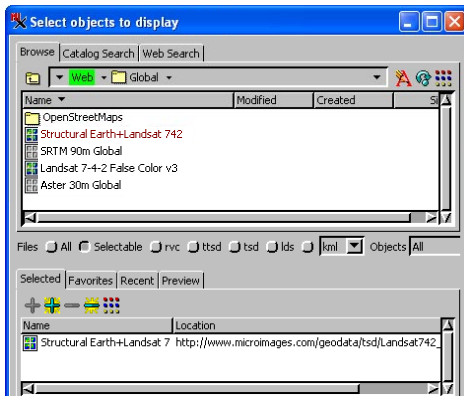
Select objects to display

Browse | Catalog Search | Web Search

Web ▾ Global ▾

| Name ▾ | Modified | Created | S |
|---|---|---|---|
| OpenStreetMaps | | | |
| Structural Earth+Landsat 742 | | | |
| SRTM 90m Global | | | |
| Landsat 7-4-2 False Color v3 | | | |
| Aster 30m Global | | | |

Files All Selectable rvc ttsd tsd lds kml Objects All

Selected | Favorites | Recent | Preview

| Name | Location |
|---|---|
| Structural Earth+Landsat 7 | http://www.microimages.com/geodata/tsd/Landsat742_ |